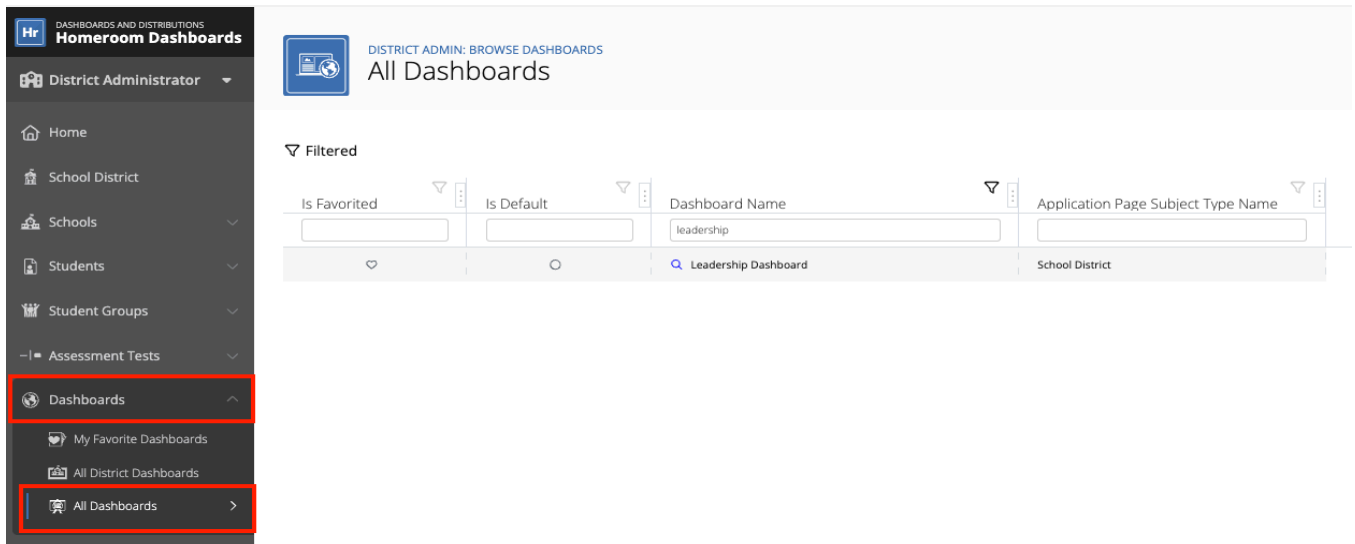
Hr DASHBOARDS AND DISTRIBUTIONS
Homeroom Dashboards

District Administrator

Home
School District
Schools
Students
Student Groups
Assessment Tests
Dashboards
My Favorite Dashboards
All District Dashboards
All Dashboards

DISTRICT ADMIN: BROWSE DASHBOARDS
All Dashboards

Filtered

| Is Favorited | Is Default | Dashboard Name | Application Page Subject Type Name |
|---|---|---|---|
| | | leadership | |
| | | Leadership Dashboard | School District |